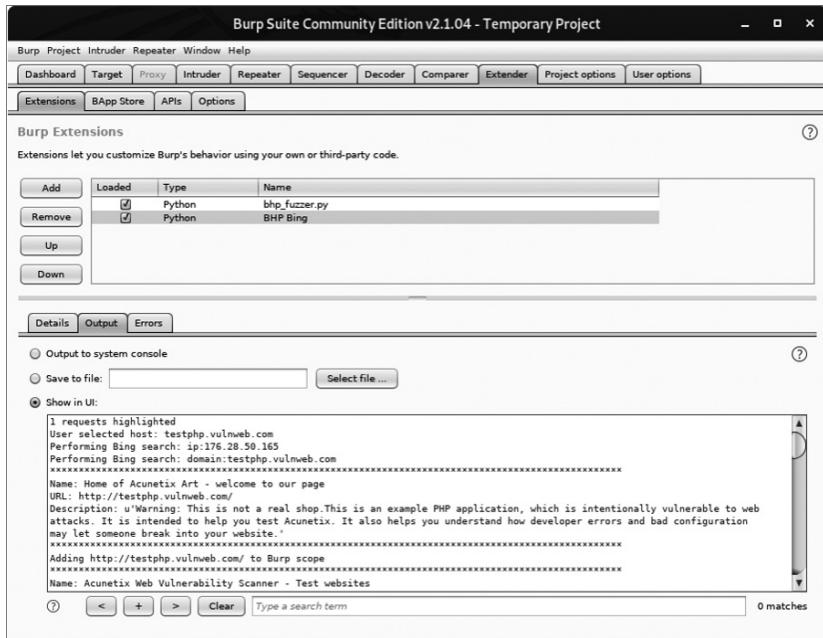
Burp Suite Community Edition v2.1.04 - Temporary Project

Burp Project Intruder Repeater Window Help

Dashboard Target Proxy Intruder Repeater Sequencer Decoder Comparer Extender Project options User options

Extensions BApp Store APIs Options

Burp Extensions

Extensions let you customize Burp's behavior using your own or third-party code.

Add
Remove
Up
Down

| Loaded | Type | Name |
|---|---|---|
| ☑ | Python | bhp_fuzzer.py |
| ☑ | Python | BHP Bing |

Details Output Errors

Output to system console

Save to file: Select file ...

Show in UI:

1 requests highlighted
User selected host: testphp.vulnweb.com
Performing Bing search: ip:176.28.50.165
Performing Bing search: domain:testphp.vulnweb.com
****************************************************************************************
Name: Home of Acunetix Art - welcome to our page
URL: http://testphp.vulnweb.com/
Description: u'Warning: This is not a real shop.This is an example PHP application, which is intentionally vulnerable to web attacks. It is intended to help you test Acunetix. It also helps you understand how developer errors and bad configuration may let someone break into your website.'
****************************************************************************************
Adding http://testphp.vulnweb.com/ to Burp scope
****************************************************************************************
Name: Acunetix Web Vulnerability Scanner - Test websites

? < + > Clear Type a search term 0 matches